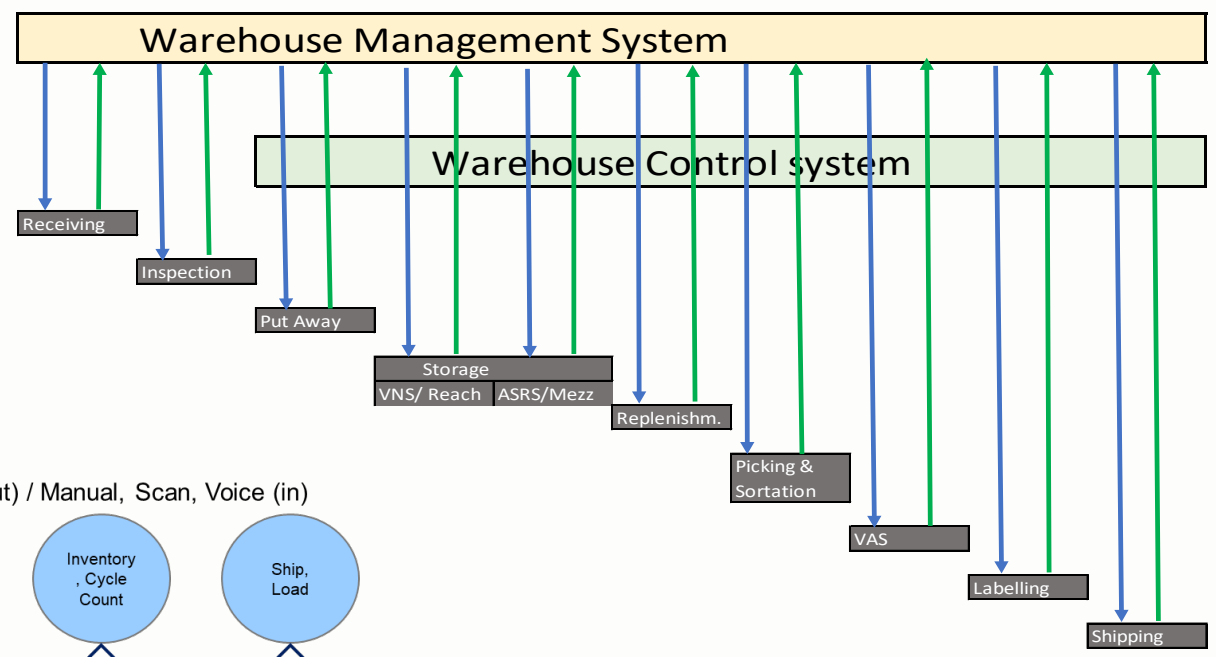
Warehouse Management System

Warehouse Control system

Receiving

Inspection

Put Away

Storage

VNS/ Reach

ASRS/Mezz

Replenishm.

Picking & Sortation

VAS

Labelling

Shipping

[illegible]t) / Manual, Scan, Voice (in)

Inventory , Cycle Count

Ship, Load